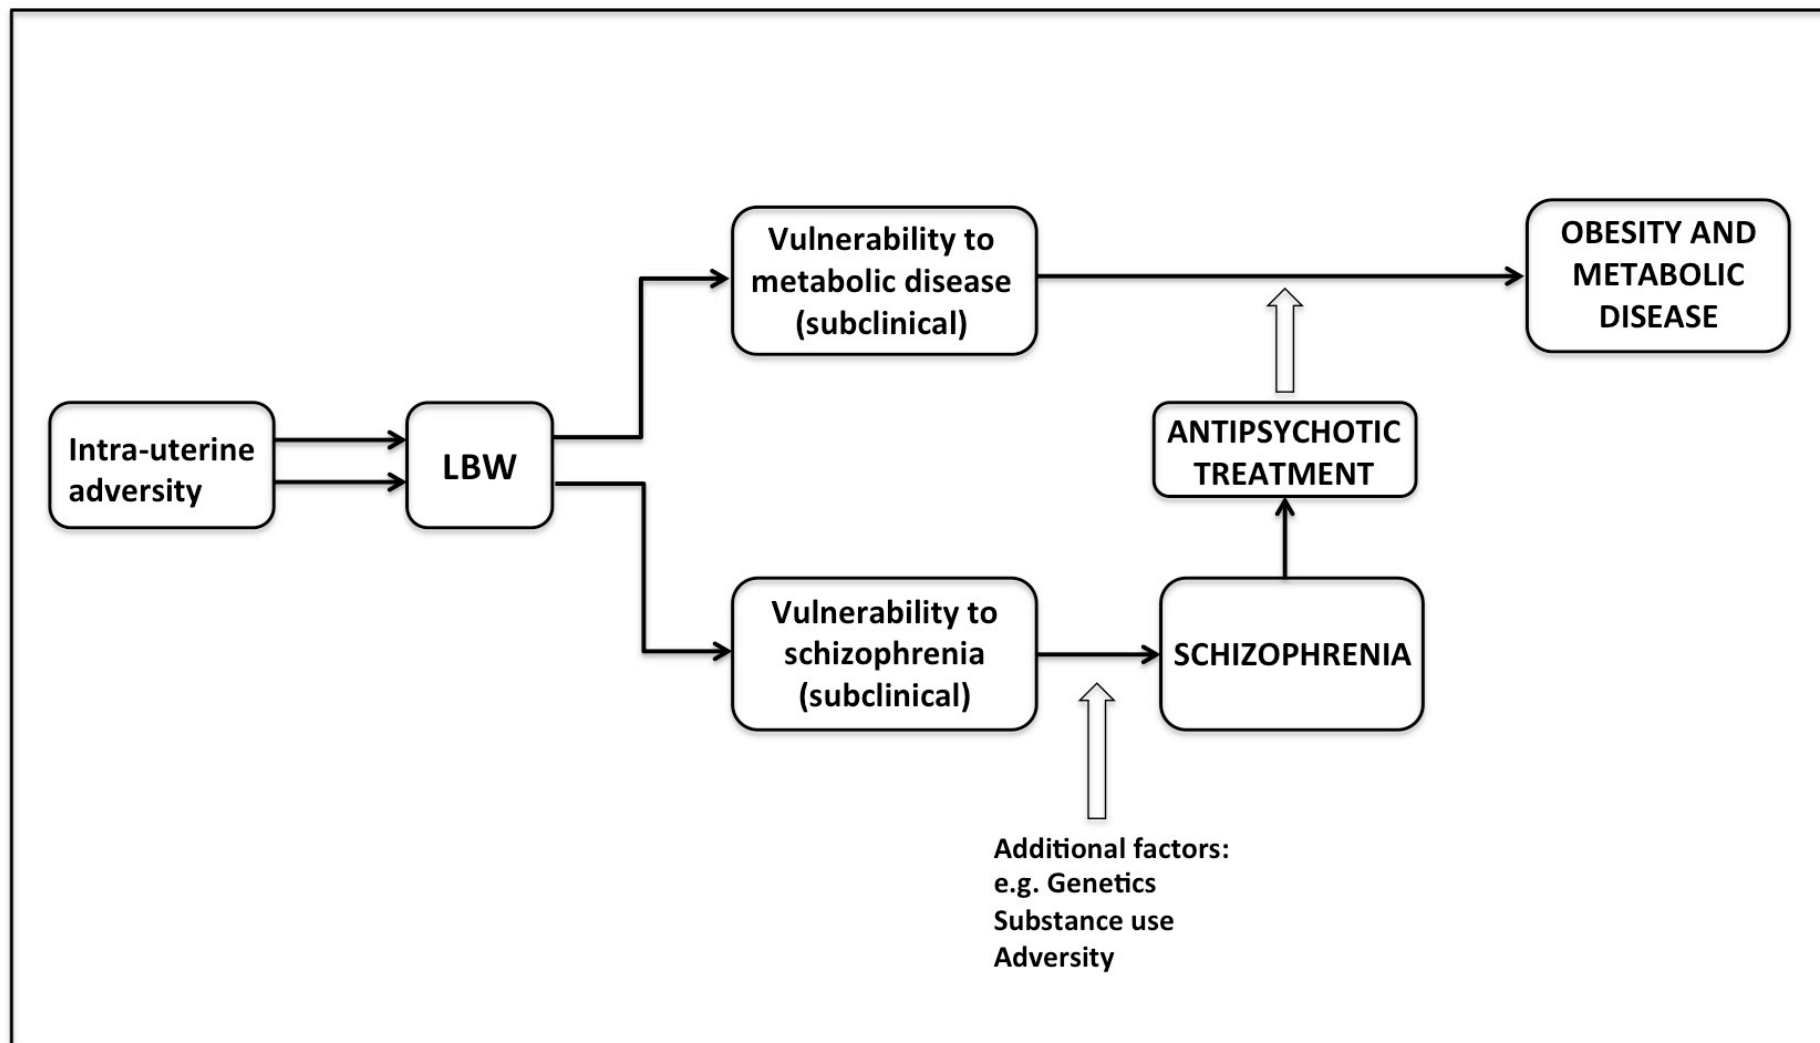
Intra-uterine adversity

LBW

Vulnerability to metabolic disease (subclinical)

OBESITY AND METABOLIC DISEASE

ANTIPSYCHOTIC TREATMENT

Vulnerability to schizophrenia (subclinical)

SCHIZOPHRENIA

Additional factors:
e.g. Genetics
Substance use
Adversity